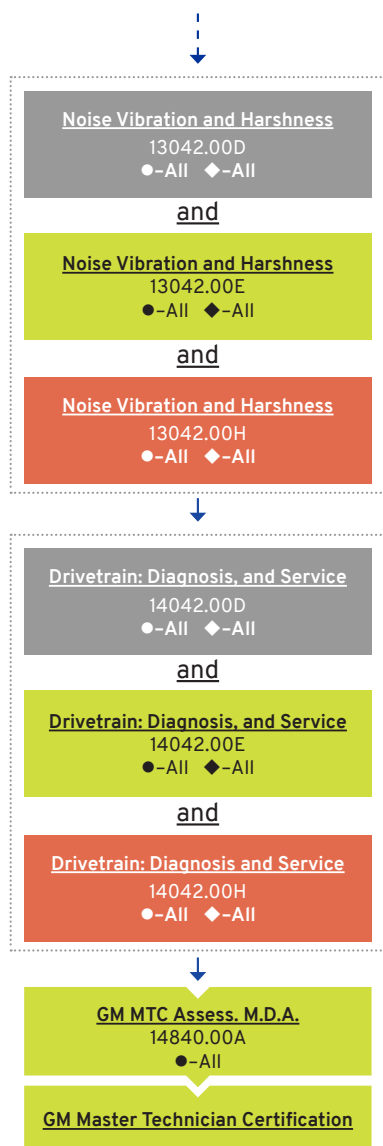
Noise Vibration and Harshness
13042.00D
●–All ◆–All

and

Noise Vibration and Harshness
13042.00E
●–All ◆–All

and

Noise Vibration and Harshness
13042.00H
●–All ◆–All

Drivetrain: Diagnosis, and Service
14042.00D
●–All ◆–All

and

Drivetrain: Diagnosis, and Service
14042.00E
●–All ◆–All

and

Drivetrain: Diagnosis and Service
14042.00H
●–All ◆–All

GM MTC Assess. M.D.A.
14840.00A
●–All

GM Master Technician Certification